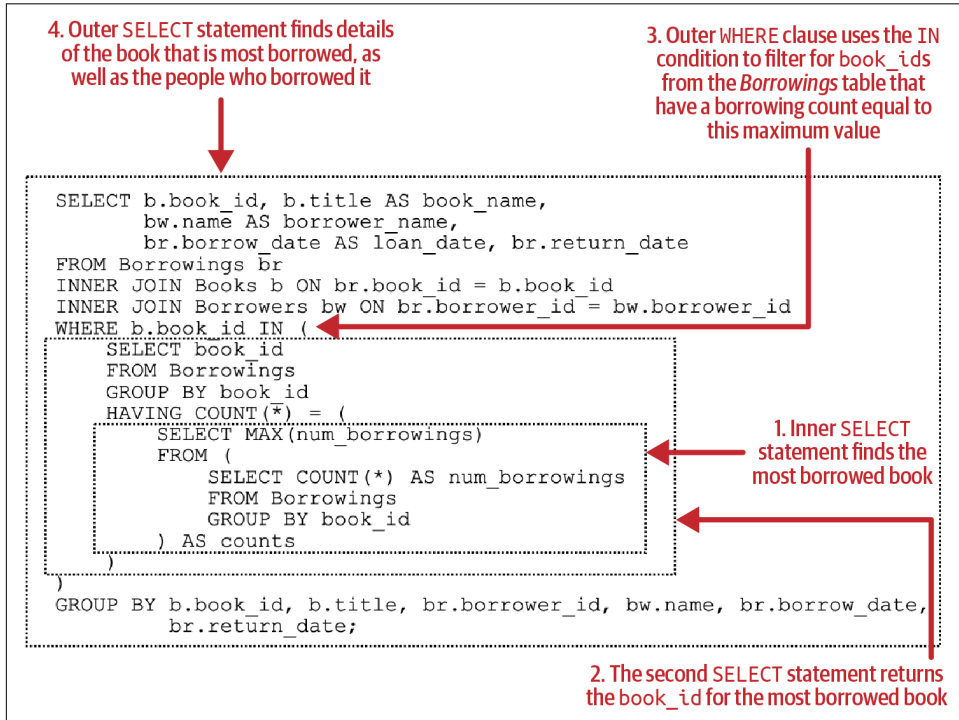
4. Outer SELECT statement finds details of the book that is most borrowed, as well as the people who borrowed it

3. Outer WHERE clause uses the IN condition to filter for book_ids from the *Borrowings* table that have a borrowing count equal to this maximum value

SELECT b.book_id, b.title AS book_name,
       bw.name AS borrower_name,
       br.borrow_date AS loan_date, br.return_date
FROM Borrowings br
INNER JOIN Books b ON br.book_id = b.book_id
INNER JOIN Borrowers bw ON br.borrower_id = bw.borrower_id
WHERE b.book_id IN (
    SELECT book_id
    FROM Borrowings
    GROUP BY book_id
    HAVING COUNT(*) = (
        SELECT MAX(num_borrowings)
        FROM (
            SELECT COUNT(*) AS num_borrowings
            FROM Borrowings
            GROUP BY book_id
        ) AS counts
    )
)
GROUP BY b.book_id, b.title, br.borrower_id, bw.name, br.borrow_date,
         br.return_date;

1. Inner SELECT statement finds the most borrowed book

2. The second SELECT statement returns the book_id for the most borrowed book